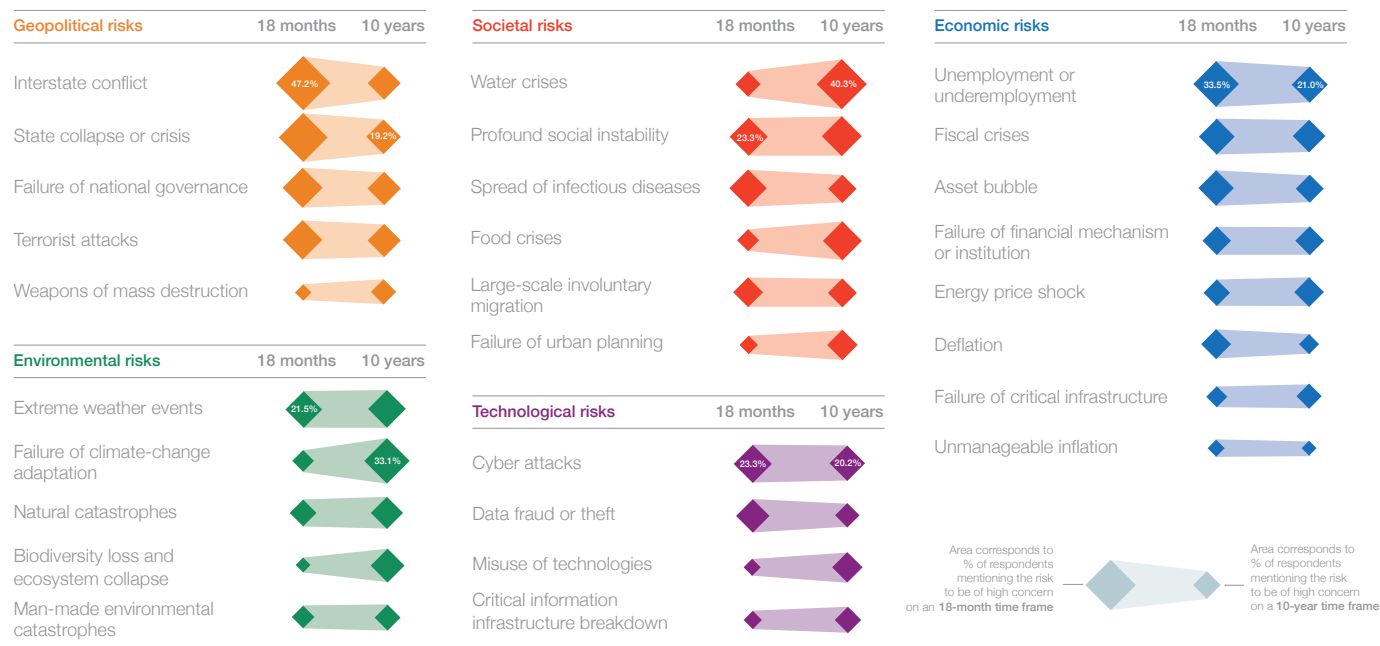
Geopolitical risks 18 months 10 years

Interstate conflict 47.2%

State collapse or crisis 19.2%

Failure of national governance

Terrorist attacks

Weapons of mass destruction

Environmental risks 18 months 10 years

Extreme weather events 21.5%

Failure of climate-change adaptation 33.1%

Natural catastrophes

Biodiversity loss and ecosystem collapse

Man-made environmental catastrophes

Societal risks 18 months 10 years

Water crises 40.3%

Profound social instability 23.3%

Spread of infectious diseases

Food crises

Large-scale involuntary migration

Failure of urban planning

Technological risks 18 months 10 years

Cyber attacks 23.3% 20.2%

Data fraud or theft

Misuse of technologies

Critical information infrastructure breakdown

Economic risks 18 months 10 years

Unemployment or underemployment 33.5% 21.0%

Fiscal crises

Asset bubble

Failure of financial mechanism or institution

Energy price shock

Deflation

Failure of critical infrastructure

Unmanageable inflation

Area corresponds to % of respondents mentioning the risk to be of high concern on an **18-month time frame**

Area corresponds to % of respondents mentioning the risk to be of high concern on a **10-year time frame**